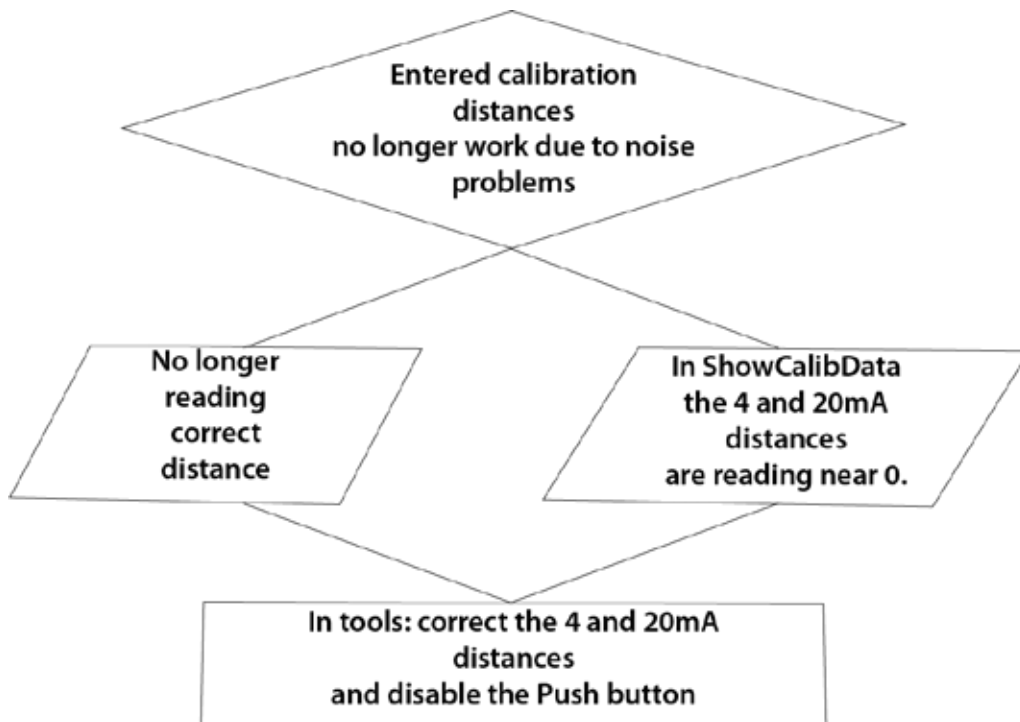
Entered calibration distances
no longer work due to noise problems

No longer reading correct distance

In ShowCalibData the 4 and 20mA distances are reading near 0.

In tools: correct the 4 and 20mA distances
and disable the Push button